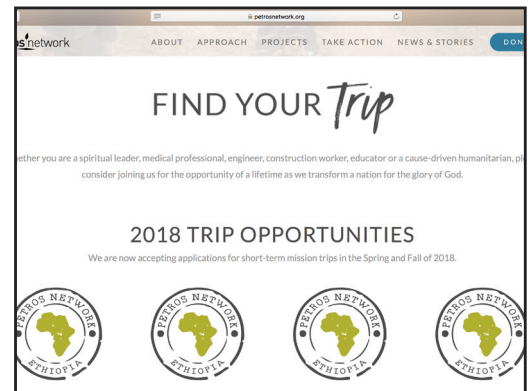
petrosnetwork.org

ɔsnetwork

ABOUT APPROACH PROJECTS TAKE ACTION NEWS & STORIES DON

FIND YOUR Trip

ether you are a spiritual leader, medical professional, engineer, construction worker, educator or a cause-driven humanitarian, pl consider joining us for the opportunity of a lifetime as we transform a nation for the glory of God.

2018 TRIP OPPORTUNITIES

We are now accepting applications for short-term mission trips in the Spring and Fall of 2018.

PETROS NETWORK ETHIOPIA

PETROS NETWORK ETHIOPIA

PETROS NETWORK ETHIOPIA

PETROS NETWORK ETHIOPIA